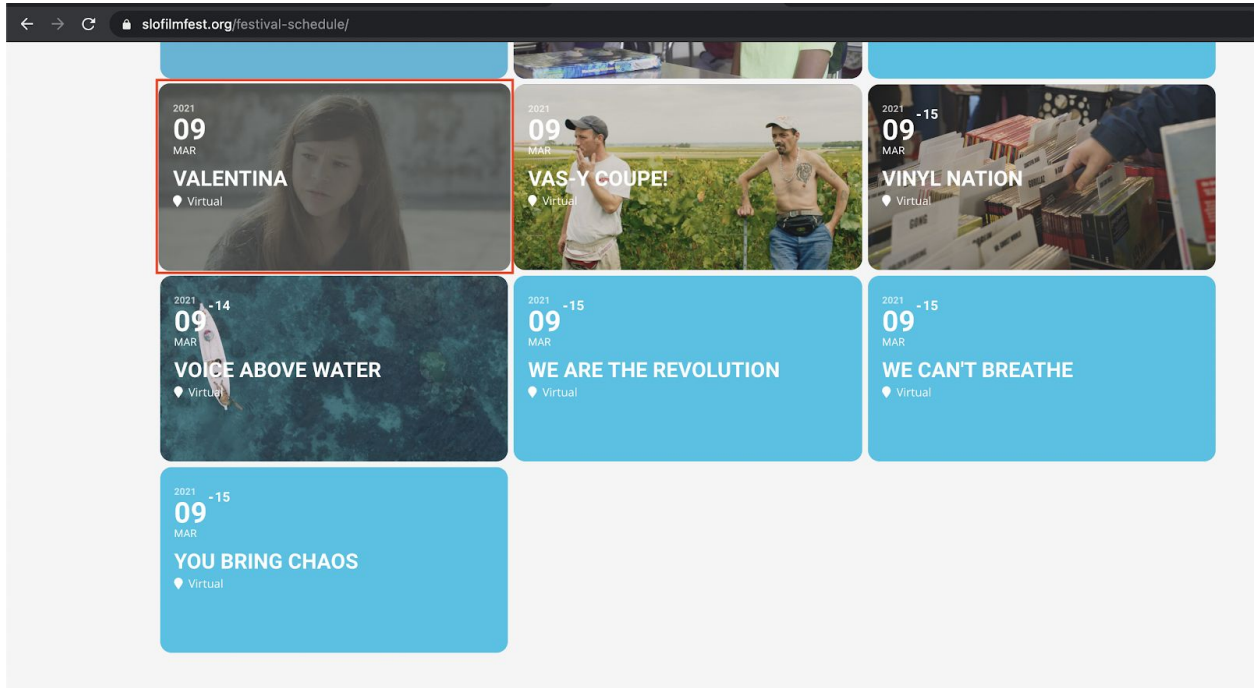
slofilmfest.org/festival-schedule/

2021
09
MAR
VALENTINA
Virtual

2021
09
MAR
VAS-Y COUPE!
Virtual

2021
09 -15
MAR
VINYL NATION
Virtual

2021
09 -14
MAR
VOICE ABOVE WATER
Virtual

2021
09 -15
MAR
WE ARE THE REVOLUTION
Virtual

2021
09 -15
MAR
WE CAN'T BREATHE
Virtual

2021
09 -15
MAR
YOU BRING CHAOS
Virtual